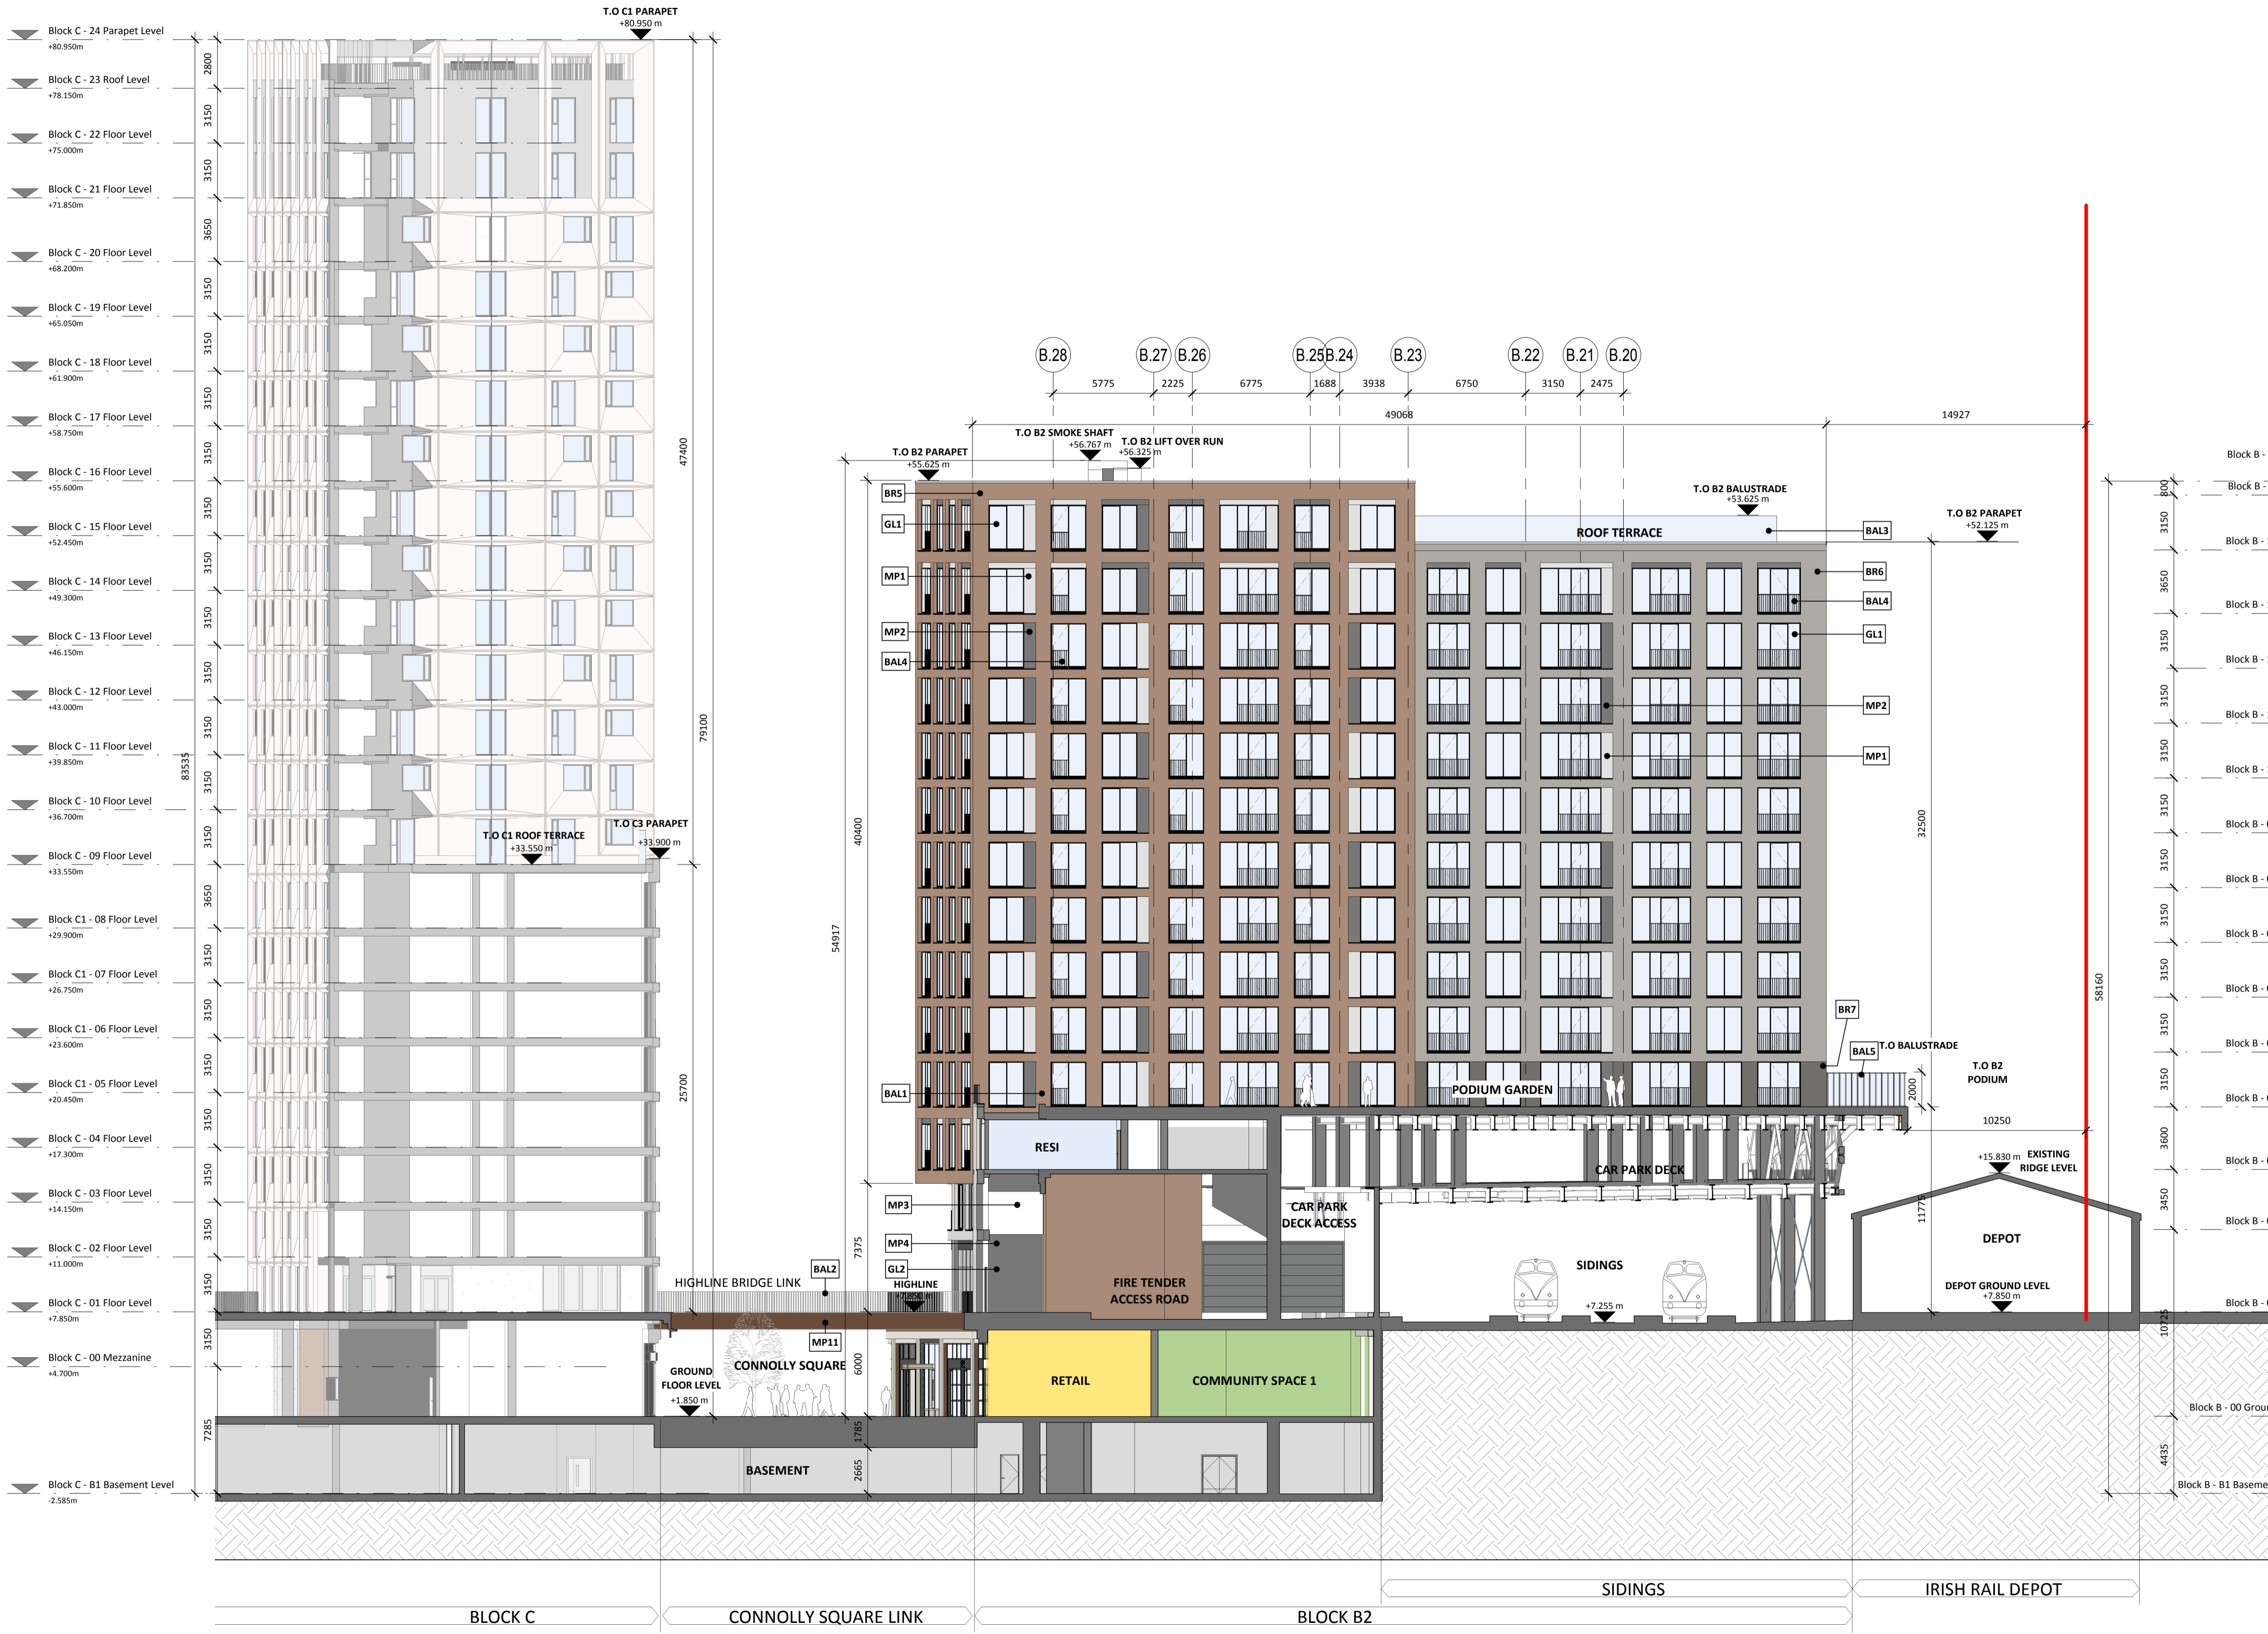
T.O C1 PARAPET
+80.950 m

Block C - 24 Parapet Level
+80.950m
Block C - 23 Roof Level
+78.150m
Block C - 22 Floor Level
+75.000m
Block C - 21 Floor Level
+71.850m
Block C - 20 Floor Level
+68.200m
Block C - 19 Floor Level
+65.050m
Block C - 18 Floor Level
+61.900m
Block C - 17 Floor Level
+58.750m
Block C - 16 Floor Level
+55.600m
Block C - 15 Floor Level
+52.450m
Block C - 14 Floor Level
+49.300m
Block C - 13 Floor Level
+46.150m
Block C - 12 Floor Level
+43.000m
Block C - 11 Floor Level
+39.850m
Block C - 10 Floor Level
+36.700m
Block C - 09 Floor Level
+33.550m
Block C1 - 08 Floor Level
+29.900m
Block C1 - 07 Floor Level
+26.750m
Block C1 - 06 Floor Level
+23.600m
Block C1 - 05 Floor Level
+20.450m
Block C - 04 Floor Level
+17.300m
Block C - 03 Floor Level
+14.150m
Block C - 02 Floor Level
+11.000m
Block C - 01 Floor Level
+7.850m
Block C - 00 Mezzanine
+4.700m
Block C - B1 Basement Level
-2.585m

2800 3150 3150 3650 3150 3150 3150 3150 3150 3150 3150 3150 3150 3150 3650 3150 3150 3150 3150 3150 3150 3150 3150 7285
83535 47400 79100 25700

T.O C1 ROOF TERRACE
+33.550 m
T.O C3 PARAPET
+33.900 m

B.28 B.27 B.26 B.25 B.24 B.23 B.22 B.21 B.20
5775 2225 6775 1688 3938 6750 3150 2475
49068 14927

T.O B2 SMOKE SHAFT
+56.767 m
T.O B2 LIFT OVER RUN
+56.325 m
T.O B2 PARAPET
+55.625 m
T.O B2 BALUSTRADE
+53.625 m
T.O B2 PARAPET
+52.125 m
ROOF TERRACE
BR5 GL1 MP1 MP2 BAL4 BAL1 BAL3 BR6 BAL4 GL1 MP2 MP1 BR7 BAL5
T.O BALUSTRADE
T.O B2
PODIUM
PODIUM GARDEN
2000 10250 32500 58160 40400 54917 7375 11775
RESI
CAR PARK DECK
CAR PARK
DECK ACCESS
+15.830 m EXISTING
RIDGE LEVEL
DEPOT
MP3 MP4 GL2 BAL2 MP11
HIGHLINE BRIDGE LINK
HIGHLINE
+7.850 m
FIRE TENDER
ACCESS ROAD
SIDINGS
+7.255 m
DEPOT GROUND LEVEL
+7.850 m
GROUND
FLOOR LEVEL
+1.850 m
CONNOLLY SQUARE
6000
RETAIL
COMMUNITY SPACE 1
BASEMENT
1785 2665

Block B -
Block B -
Block B -
Block B -
Block B -
Block B -
Block B -
Block B -
Block B -
Block B -
Block B -
Block B -
Block B -
Block B -
Block B -
Block B -
Block B - 00 Groun
Block B - B1 Baseme
800 3150 3650 3150 3150 3150 3150 3150 3150 3150 3150 3150 3600 3450 10725 4435

BLOCK C
CONNOLLY SQUARE LINK
BLOCK B2
SIDINGS
IRISH RAIL DEPOT